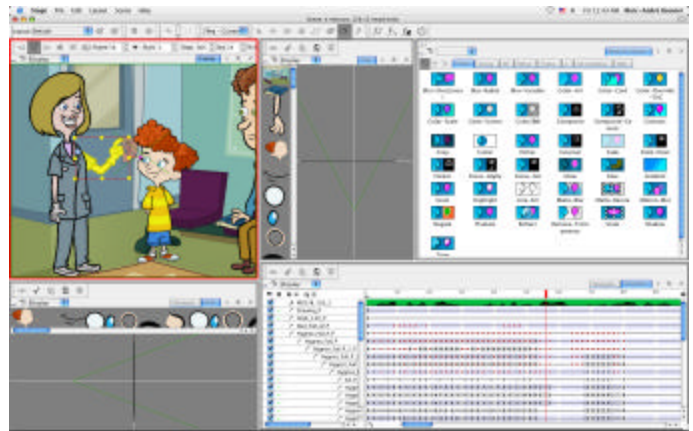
Stage File Edit Layout Scene Help

Blur-Directional Blur-Radial Blur-Variable Color-Art Color-Card

Color-Scale Color-Screen ColorOBB Composite

Crop Cutter Glow Grain Glow Highlight Glue

Shadow Refract Tone